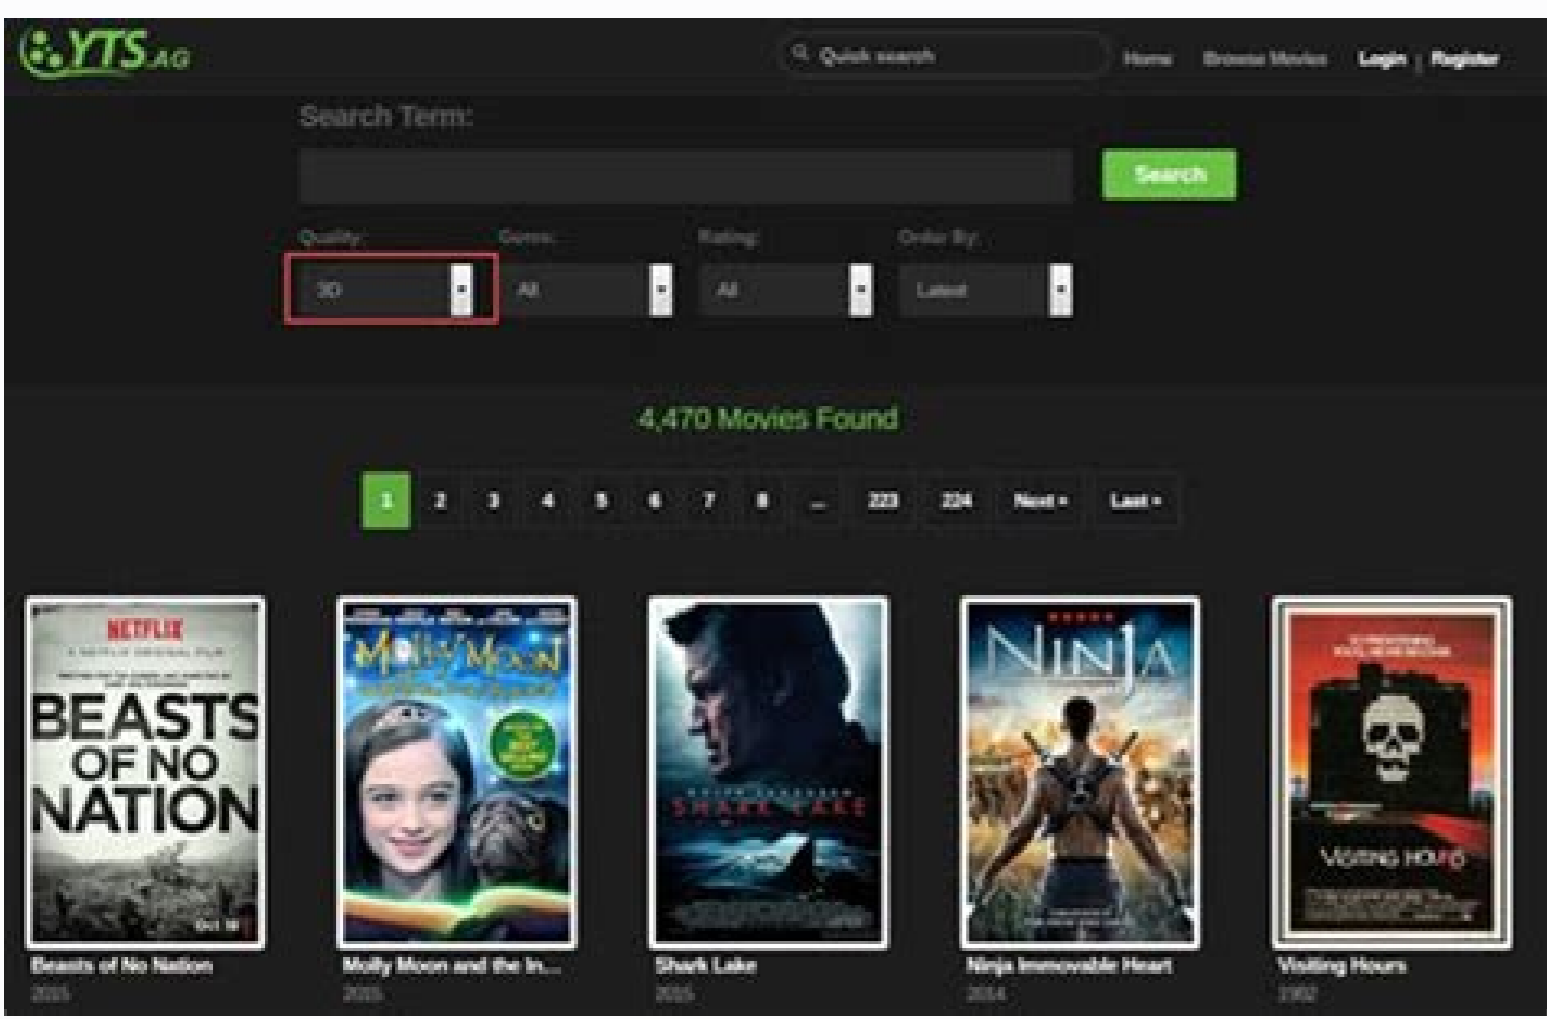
YTS.AG

Quick search

Home Browse Movies Login | Register

Search Term:

Search

Quality: Genre: Rating: Order By:

3D All All Latest

4,470 Movies Found

1 2 3 4 5 6 7 8 ... 223 224 Next » Last »

NETFLIX

BEASTS OF NO NATION

MOLLY MOON

SHARK LAKE

NINJA

VISITING HOURS

Beasts of No Nation
2015

Molly Moon and the In...
2015

Shark Lake
2015

Ninja Immovable Heart
2014

Visiting Hours
1982